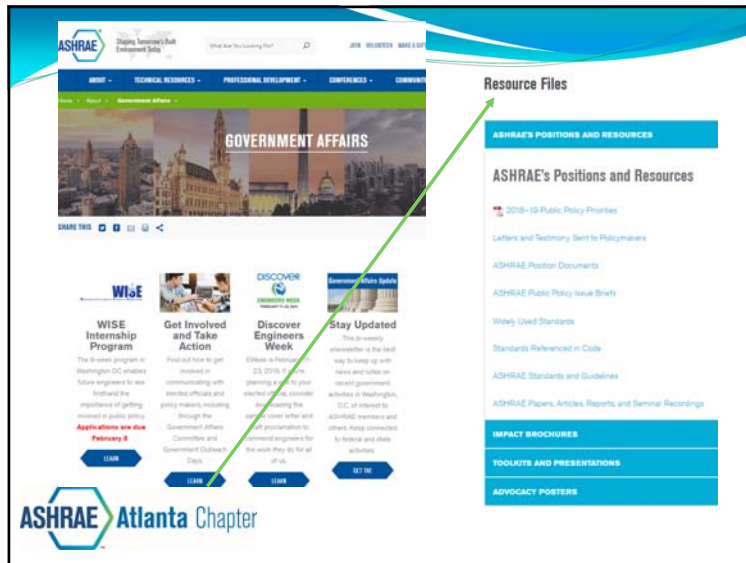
ASHRAE Shaping Tomorrow's Built Environment Today

What Are You Looking For?

JOIN VOLUNTEER MAKE A GIFT

ABOUT TECHNICAL RESOURCES PROFESSIONAL DEVELOPMENT CONFERENCES COMMUNITY

Home > About > Government Affairs

GOVERNMENT AFFAIRS

SHARE THIS

WISE

WISE Internship Program

The 9-week program in Washington DC enables future engineers to see firsthand the importance of getting involved in public policy. Applications are due February 8

LEARN

Get Involved and Take Action

Find out how to get involved in communicating with elected officials and policy makers including through the Government Affairs Committee and Government Outreach Days.

LEARN

DISCOVER ENGINEERS WEEK

Discover Engineers Week

EWeek is February 17-23, 2019. If you're planning a visit to your elected official, consider downloading the sample cover letter and draft proclamation to commend engineers for the work they do for all of us.

LEARN

Government Affairs Update

Stay Updated

This bi-weekly newsletter is the best way to keep up with news and notes on recent government activities in Washington, D.C. of interest to ASHRAE members and others. Keep connected to federal and state activities.

GET THE

Resource Files

ASHRAE'S POSITIONS AND RESOURCES

ASHRAE's Positions and Resources

2018–19 Public Policy Priorities

Letters and Testimony Sent to Policymakers

ASHRAE Position Documents

ASHRAE Public Policy Issue Briefs

Widely Used Standards

Standards Referenced in Code

ASHRAE Standards and Guidelines

ASHRAE Papers, Articles, Reports, and Seminar Recordings

IMPACT BROCHURES

TOOLKITS AND PRESENTATIONS

ADVOCACY POSTERS

ASHRAE Atlanta Chapter